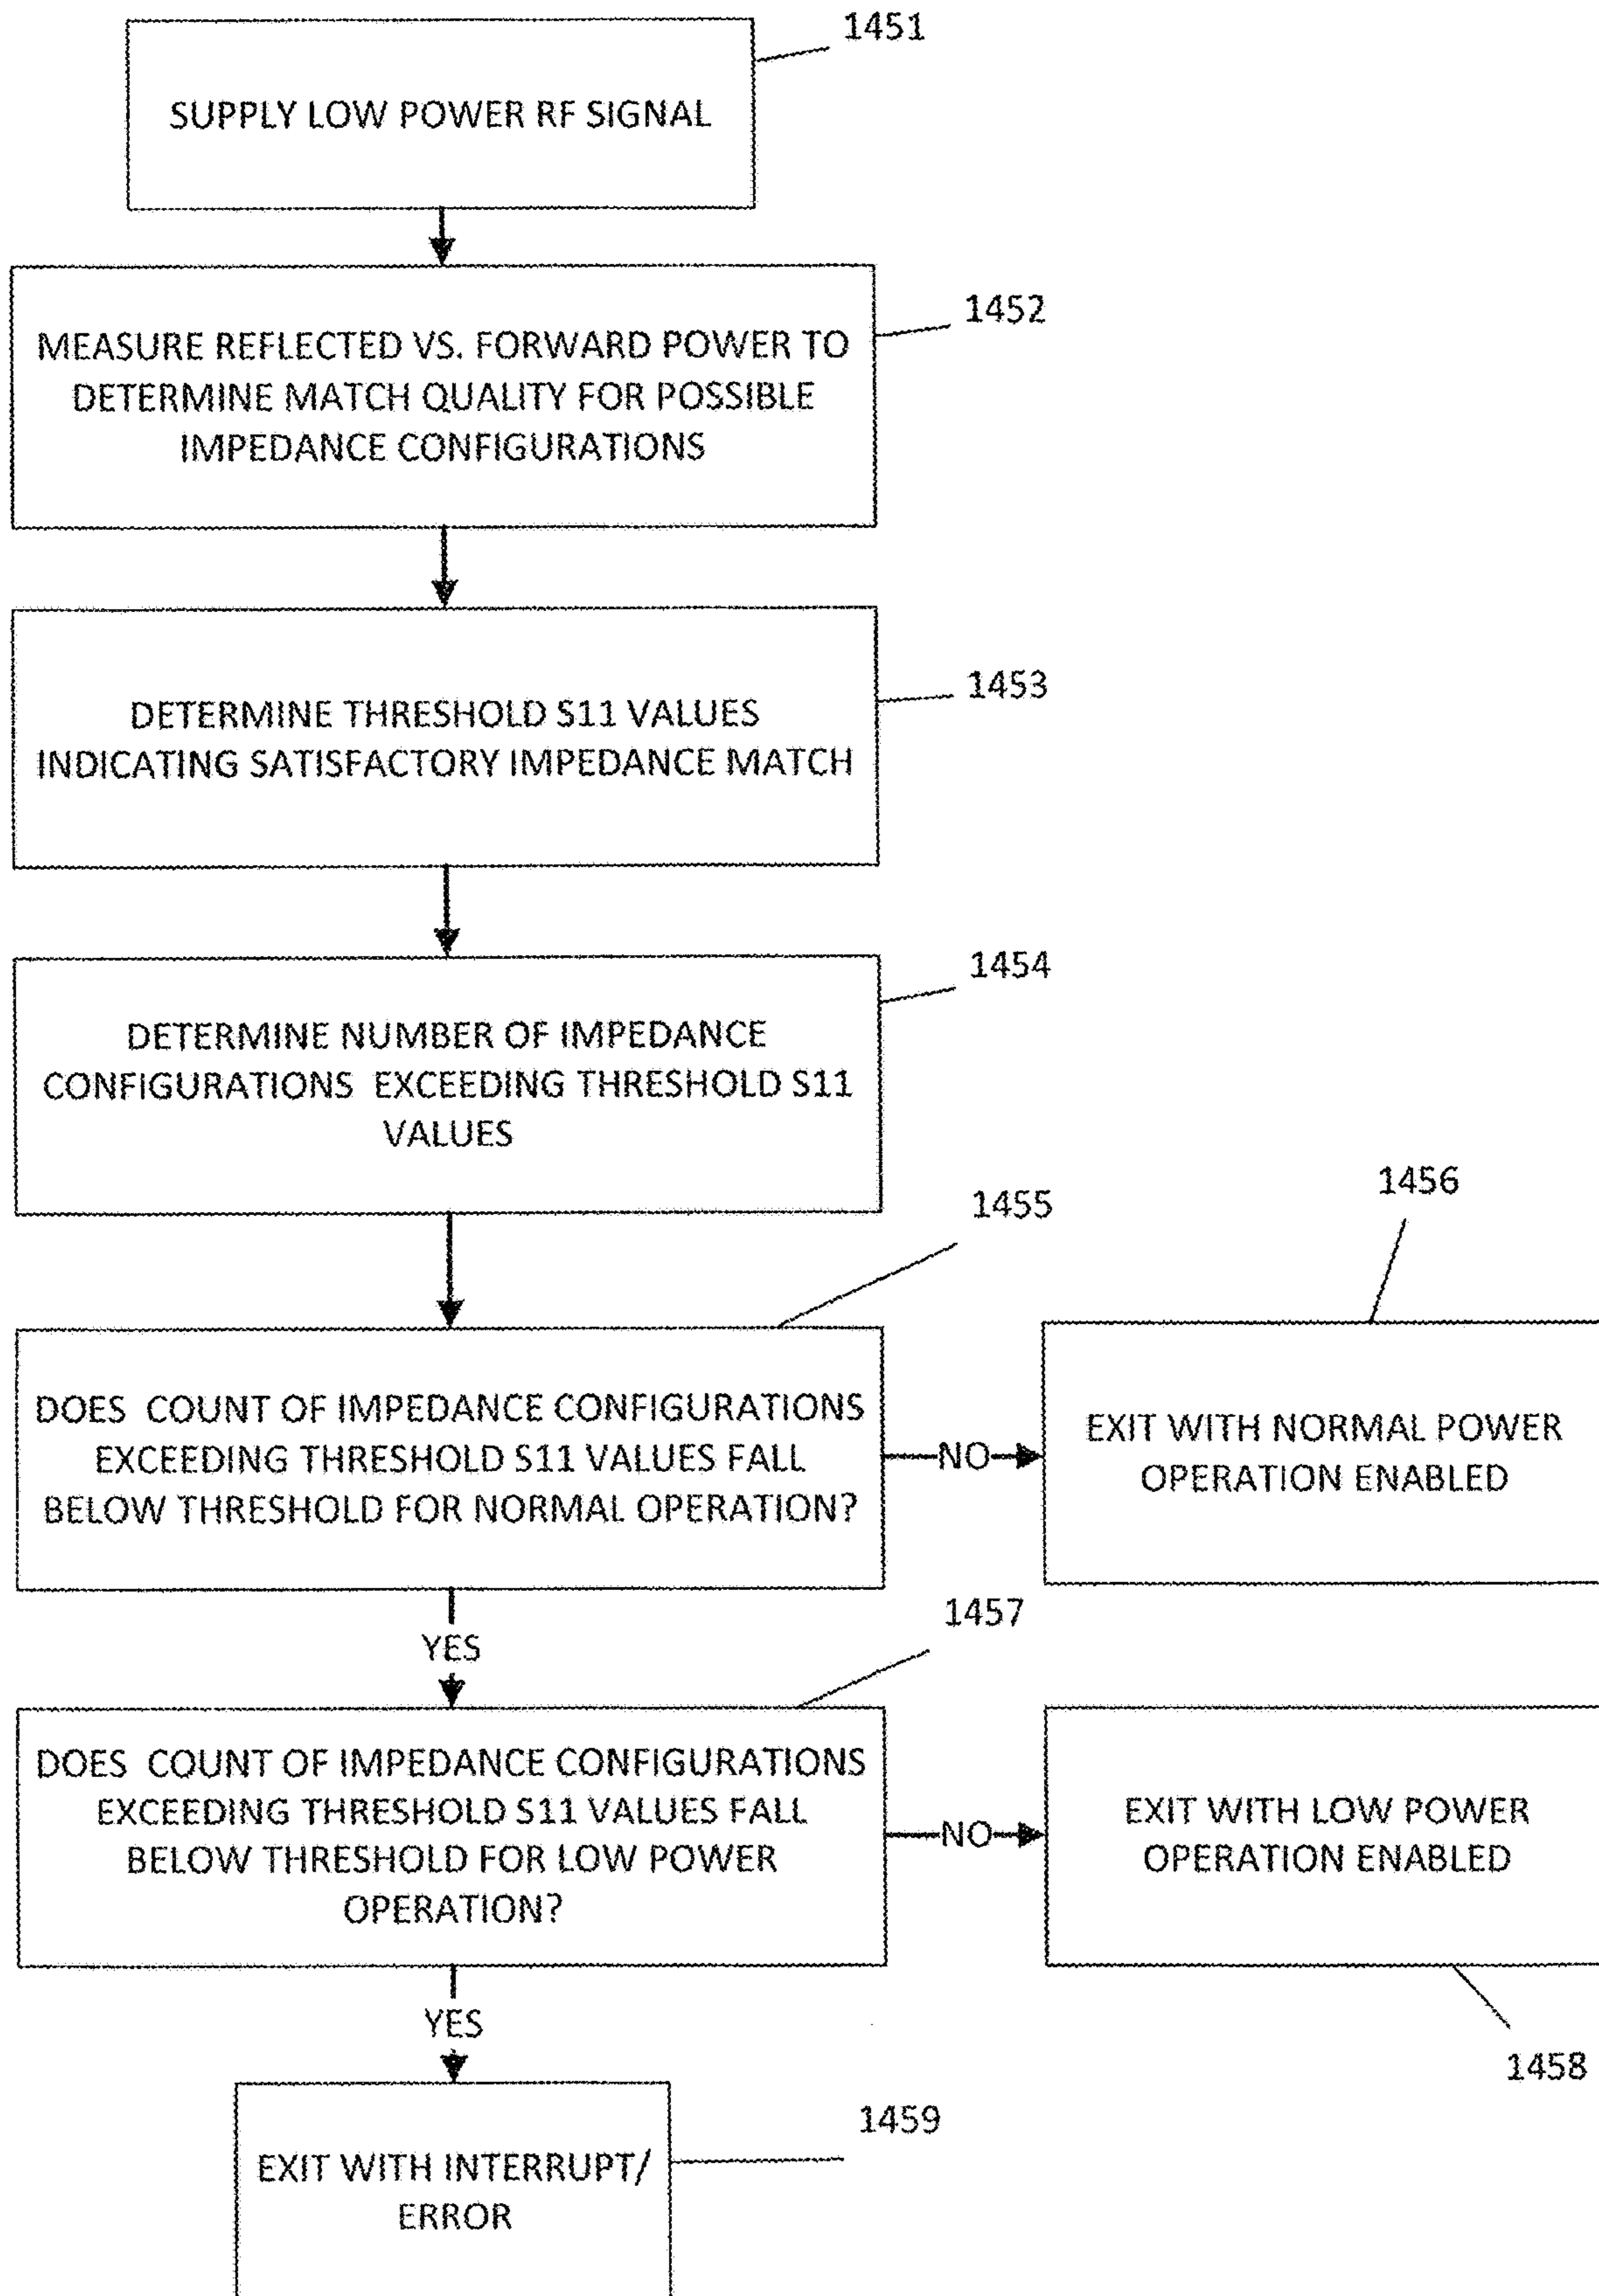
1451

SUPPLY LOW POWER RF SIGNAL

1452

MEASURE REFLECTED VS. FORWARD POWER TO DETERMINE MATCH QUALITY FOR POSSIBLE IMPEDANCE CONFIGURATIONS

1453

DETERMINE THRESHOLD S11 VALUES INDICATING SATISFACTORY IMPEDANCE MATCH

1454

DETERMINE NUMBER OF IMPEDANCE CONFIGURATIONS EXCEEDING THRESHOLD S11 VALUES

1455

1456

DOES COUNT OF IMPEDANCE CONFIGURATIONS EXCEEDING THRESHOLD S11 VALUES FALL BELOW THRESHOLD FOR NORMAL OPERATION?

NO

EXIT WITH NORMAL POWER OPERATION ENABLED

YES

1457

DOES COUNT OF IMPEDANCE CONFIGURATIONS EXCEEDING THRESHOLD S11 VALUES FALL BELOW THRESHOLD FOR LOW POWER OPERATION?

NO

EXIT WITH LOW POWER OPERATION ENABLED

YES

1458

1459

EXIT WITH INTERRUPT/ ERROR